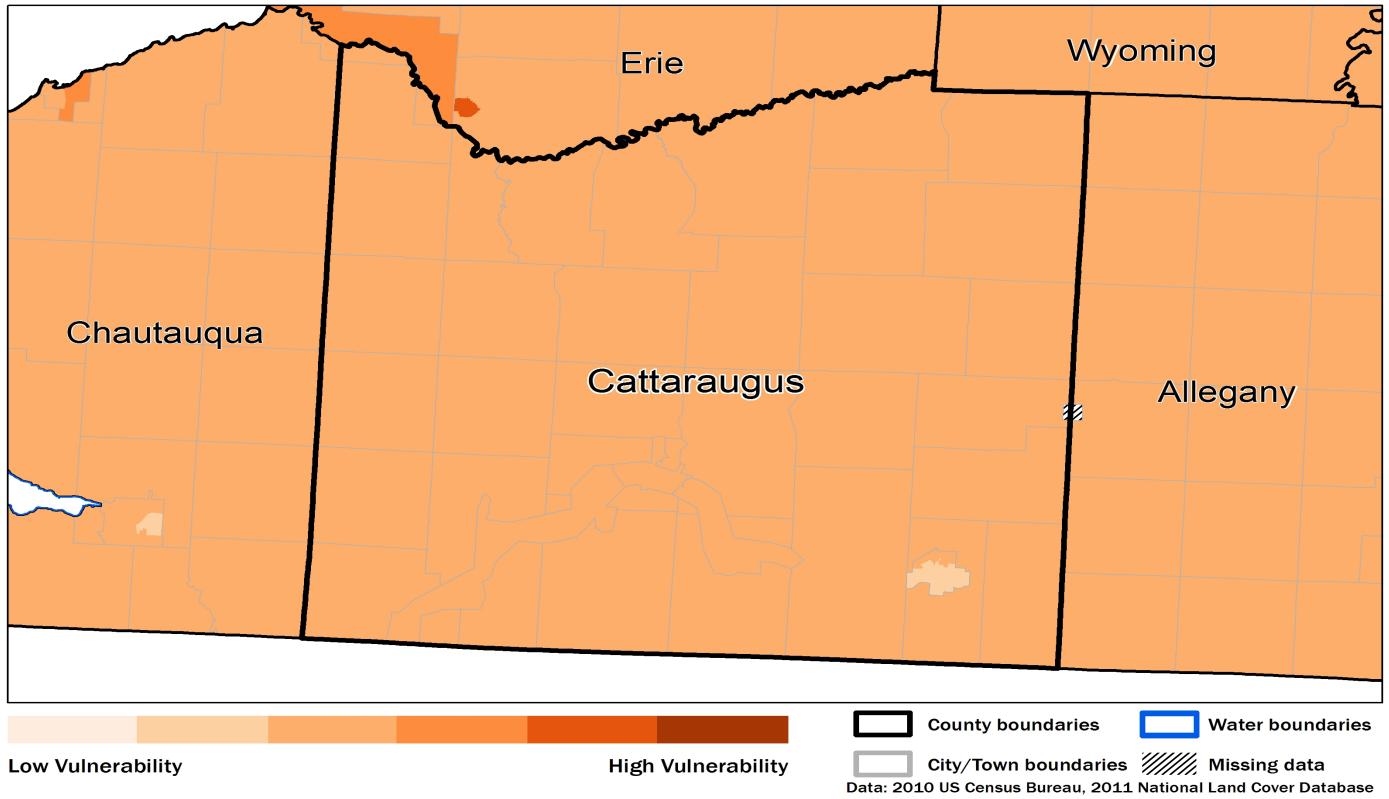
Erie

Wyoming

Chautauqua

Cattaraugus

Allegany

Low Vulnerability

High Vulnerability

County boundaries

Water boundaries

City/Town boundaries

Missing data

Data: 2010 US Census Bureau, 2011 National Land Cover Database